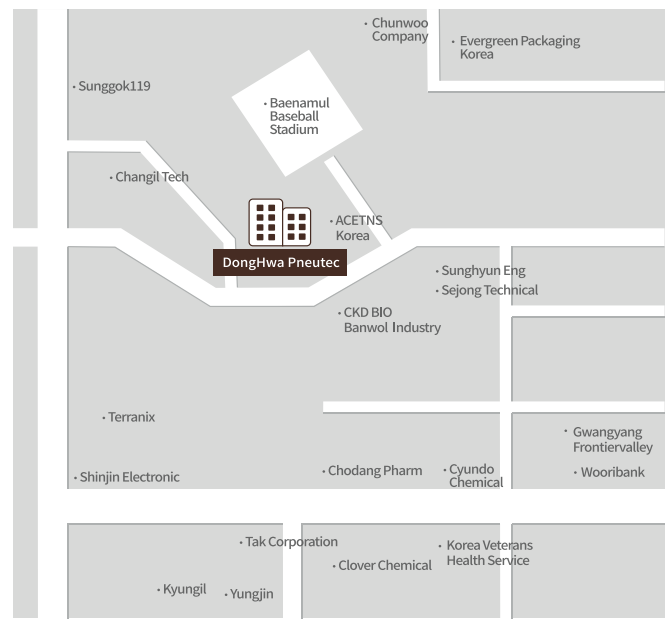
· Chunwoo Company

· Evergreen Packaging Korea

· Sunggok119

· Baenamul Baseball Stadium

· Changil Tech

· ACETNS Korea

DongHwa Pneutec

· Sunghyun Eng

· Sejong Technical

· CKD BIO Banwol Industry

· Terranix

· Gwangyang Frontiervalley

· Shinjin Electronic

· Chodang Pharm

· Cyundo Chemical

· Wooribank

· Tak Corporation

· Korea Veterans Health Service

· Clover Chemical

· Kyungil

· Yungjin